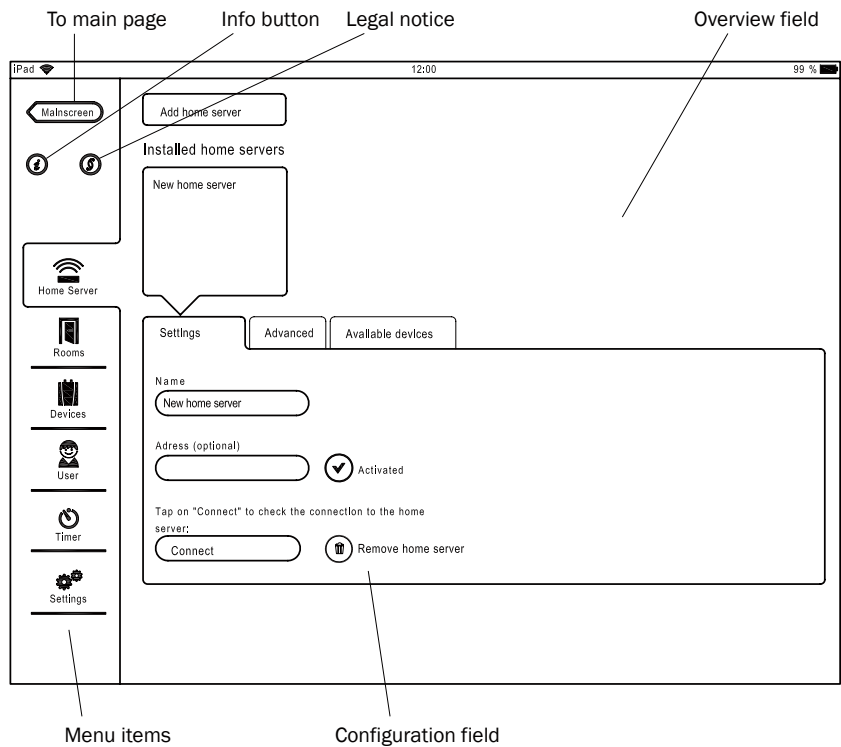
To main page
Info button
Legal notice
Overview field

iPad
12:00
99 %

Mainscreen

Add home server
Installed home servers
New home server

Home Server
Rooms
Devices
User
Timer
Settings

Settings
Advanced
Available devices

Name
New home server

Adress (optional)
Activated

Tap on "Connect" to check the connection to the home server:
Connect
Remove home server

Menu items
Configuration field